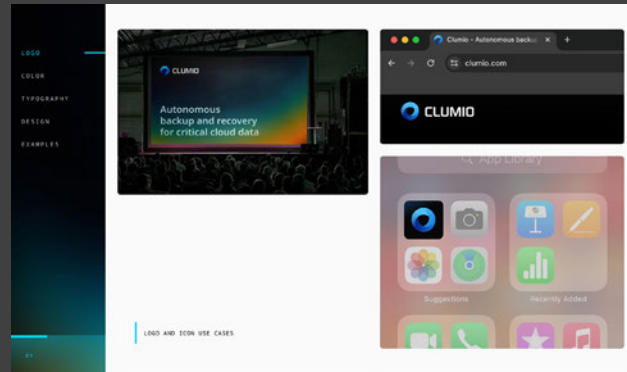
LOGO
COLOR
TYPOGRAPHY
DESIGN
EXAMPLES

CLUMIO
Autonomous backup and recovery for critical cloud data

Clumio - Autonomous backup
clumio.com
CLUMIO

App Library
Suggestions
Recently Added

LOGO AND ICON USE CASES

01